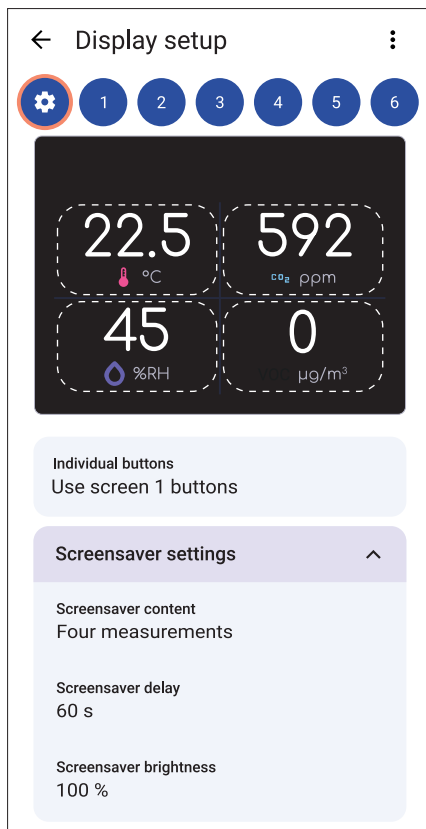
Display setup

1 2 3 4 5 6

22.5
°C

592
$CO_2$ ppm

45
%RH

0
VOC μg/m³

Individual buttons
Use screen 1 buttons

Screensaver settings

Screensaver content
Four measurements

Screensaver delay
60 s

Screensaver brightness
100 %